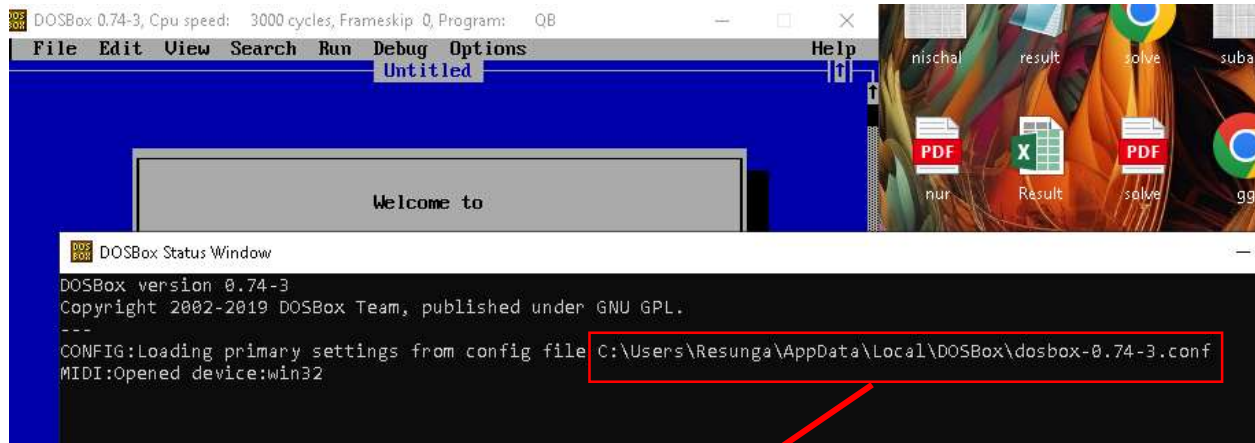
DOSBox 0.74-3, Cpu speed: 3000 cycles, Frameskip 0, Program: QB

File Edit View Search Run Debug Options Help

Untitled

Welcome to

nischal result solve suba

nur Result solve gg

DOSBox Status Window

DOSBox version 0.74-3
Copyright 2002-2019 DOSBox Team, published under GNU GPL.
---
CONFIG:Loading primary settings from config file C:\Users\Resunga\AppData\Local\DOSBox\dosbox-0.74-3.conf
MIDI:Opened device:win32